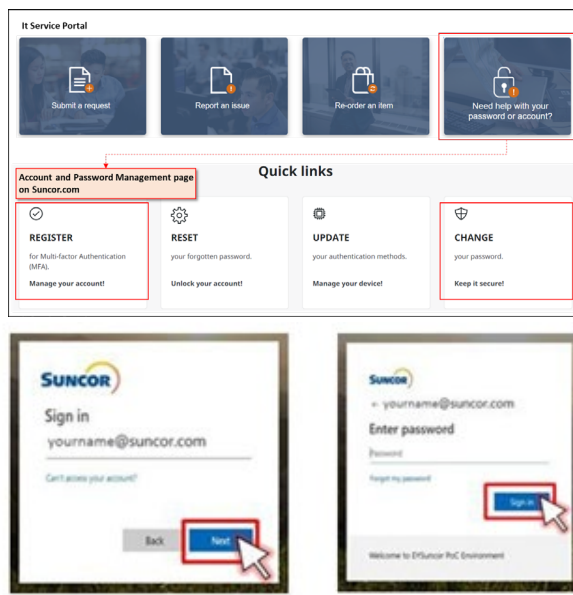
It Service Portal

Submit a request

Report an issue

Re-order an item

Need help with your password or account?

Account and Password Management page on Suncor.com

Quick links

REGISTER

for Multi-factor Authentication (MFA).

Manage your account!

RESET

your forgotten password.

Unlock your account!

UPDATE

your authentication methods.

Manage your device!

CHANGE

your password.

Keep it secure!

SUNCOR

Sign in

yourname@suncor.com

Can't access your account?

Back

Next

SUNCOR

← yourname@suncor.com

Enter password

Password

Forgot my password

Sign in

Welcome to EYSuncor PoC Environment